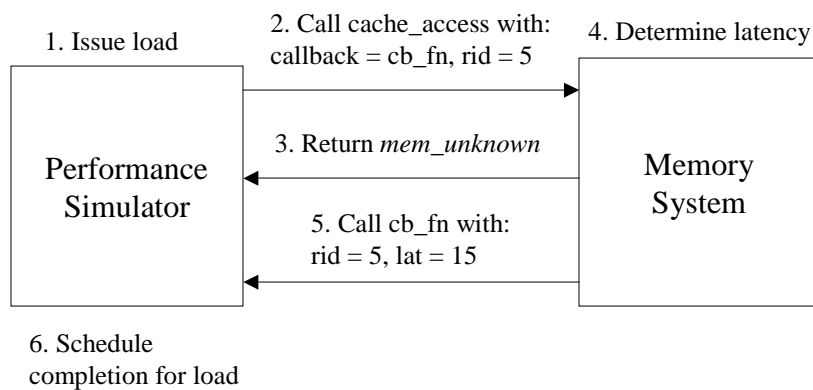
1. Issue load

2. Call cache_access with: callback = cb_fn, rid = 5

4. Determine latency

Performance Simulator

3. Return *mem_unknown*

Memory System

5. Call cb_fn with: rid = 5, lat = 15

6. Schedule completion for load